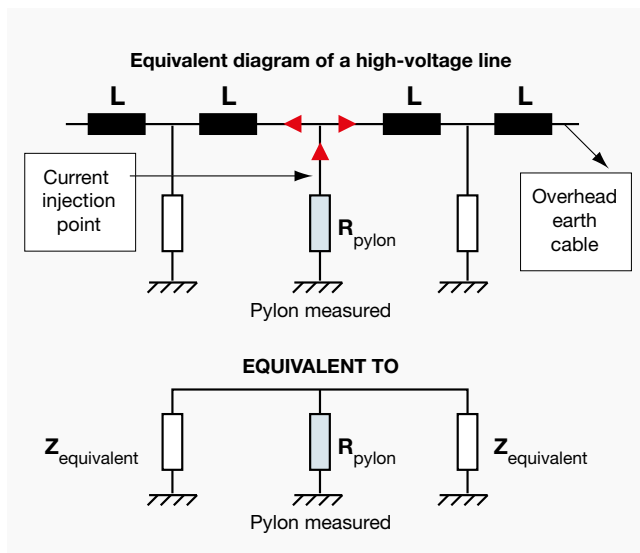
Equivalent diagram of a high-voltage line

L L L L

Current injection point

$R_{pylon}$

Overhead earth cable

Pylon measured

EQUIVALENT TO

$Z_{equivalent}$ $R_{pylon}$ $Z_{equivalent}$

Pylon measured